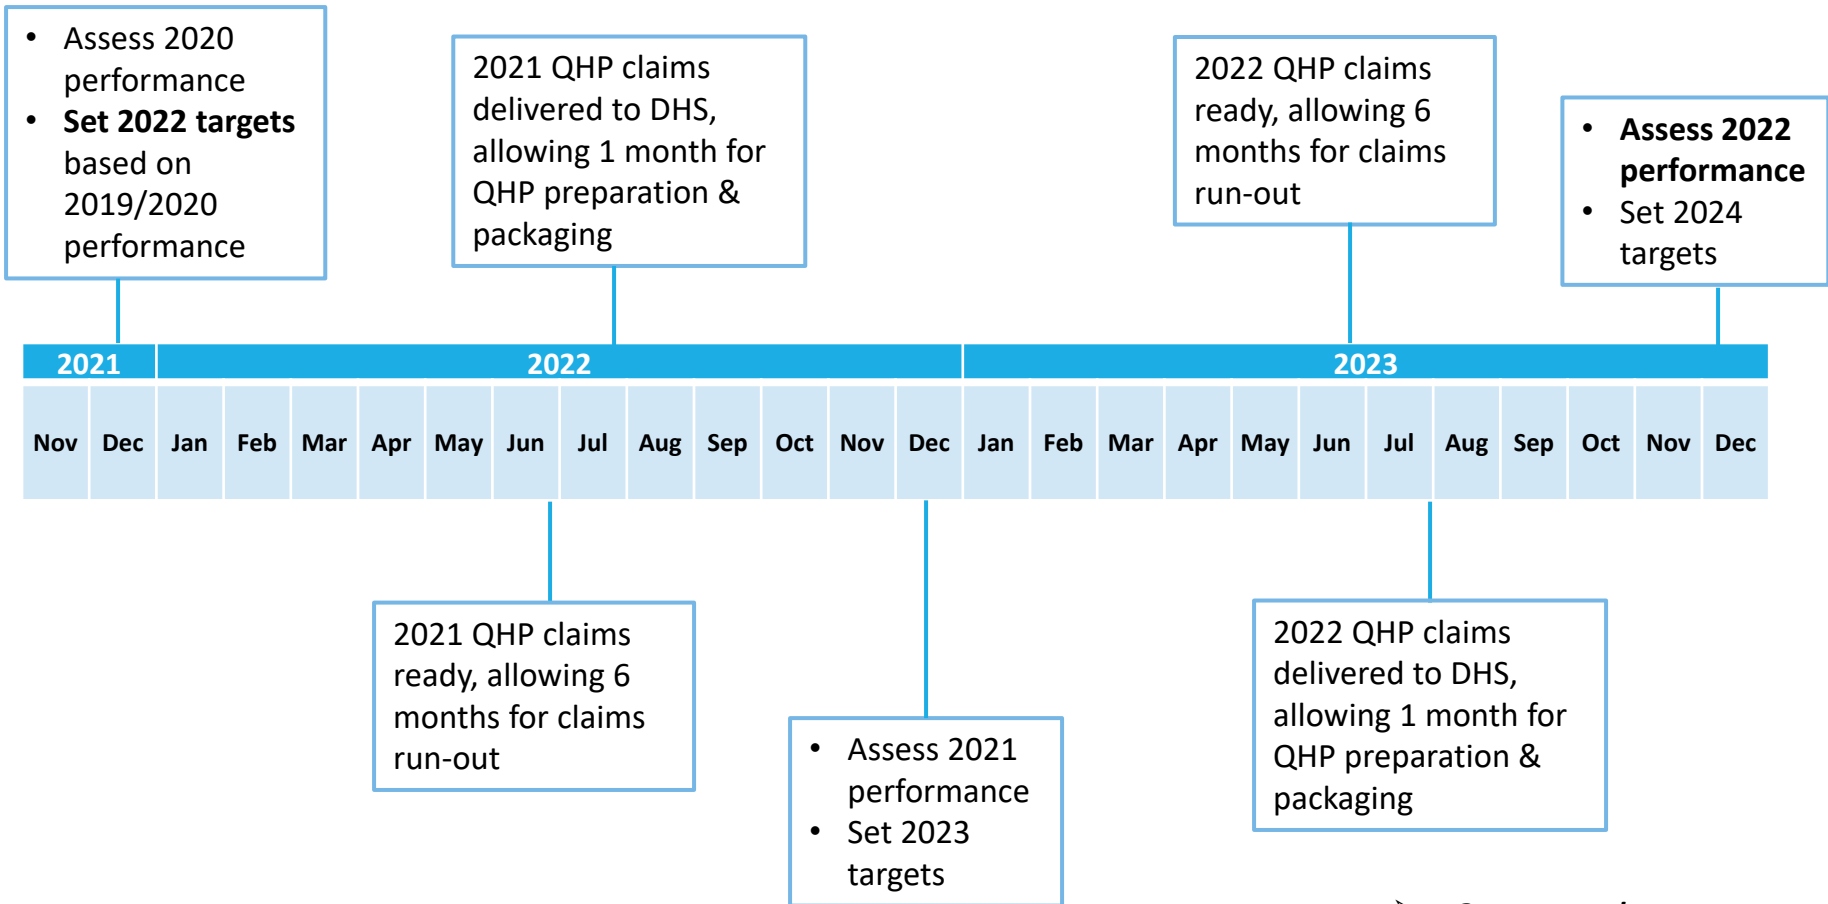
- Assess 2020 performance
- **Set 2022 targets** based on 2019/2020 performance

2021 QHP claims delivered to DHS, allowing 1 month for QHP preparation & packaging

2022 QHP claims ready, allowing 6 months for claims run-out

- **Assess 2022 performance**
- Set 2024 targets

| 2021 | | 2022 | | | | | | | | | | | | 2023 | | | | | | | | | | | |
|---|---|---|---|---|---|---|---|---|---|---|---|---|---|---|---|---|---|---|---|---|---|---|---|---|---|
| Nov | Dec | Jan | Feb | Mar | Apr | May | Jun | Jul | Aug | Sep | Oct | Nov | Dec | Jan | Feb | Mar | Apr | May | Jun | Jul | Aug | Sep | Oct | Nov | Dec |

2021 QHP claims ready, allowing 6 months for claims run-out

- Assess 2021 performance
- Set 2023 targets

2022 QHP claims delivered to DHS, allowing 1 month for QHP preparation & packaging